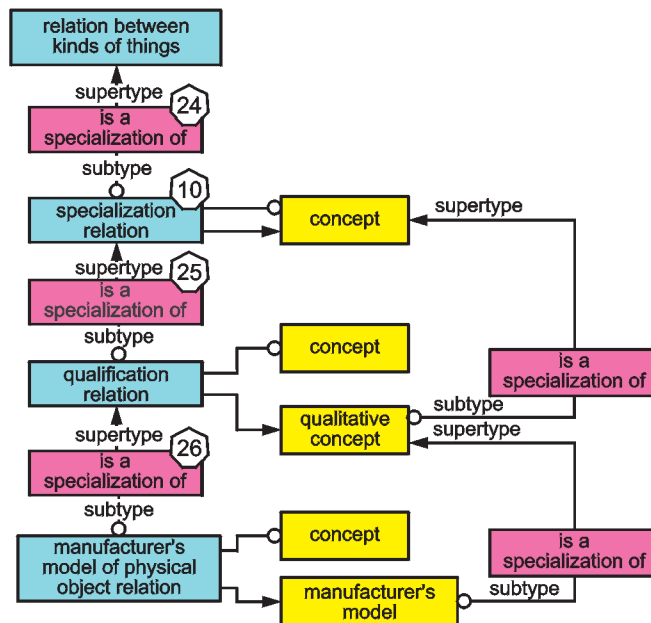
relation between kinds of things

supertype

24

is a specialization of

subtype

10

specialization relation

concept

supertype

supertype

25

is a specialization of

subtype

concept

qualification relation

is a specialization of

qualitative concept

subtype

supertype

supertype

26

is a specialization of

subtype

concept

manufacturer's model of physical object relation

is a specialization of

manufacturer's model

subtype